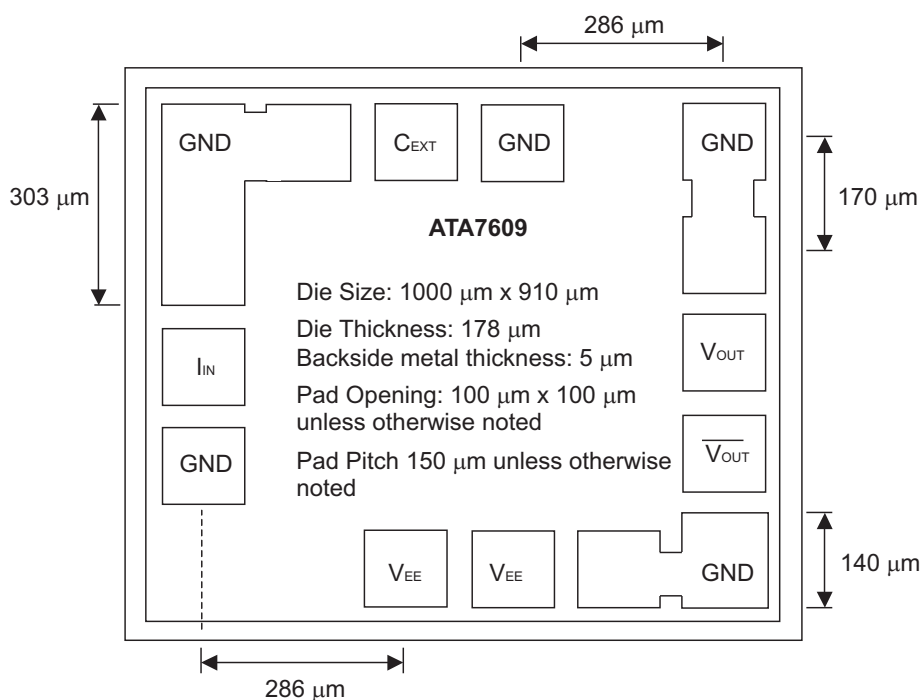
286 $\mu$m

303 $\mu$m

GND

$C_{EXT}$

GND

GND

170 $\mu$m

ATA7609

Die Size: 1000 $\mu$m x 910 $\mu$m

Die Thickness: 178 $\mu$m
Backside metal thickness: 5 $\mu$m

Pad Opening: 100 $\mu$m x 100 $\mu$m unless otherwise noted

Pad Pitch 150 $\mu$m unless otherwise noted

$I_{IN}$

$V_{OUT}$

$\overline{V_{OUT}}$

GND

$V_{EE}$

$V_{EE}$

GND

140 $\mu$m

286 $\mu$m